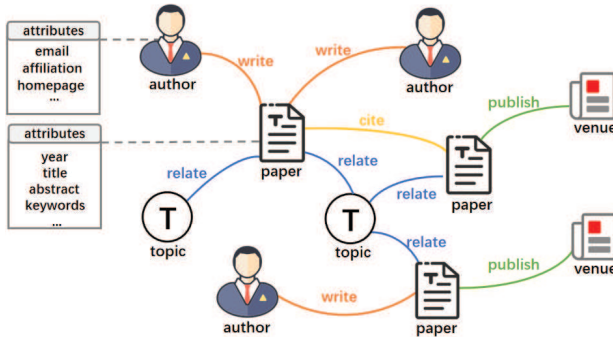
attributes
email
affiliation
homepage
...

author
write
write
author

attributes
year
title
abstract
keywords
...

paper
cite
publish
venue

relate
relate
relate
paper

T
topic
T
topic
relate

publish
venue

author
write
paper